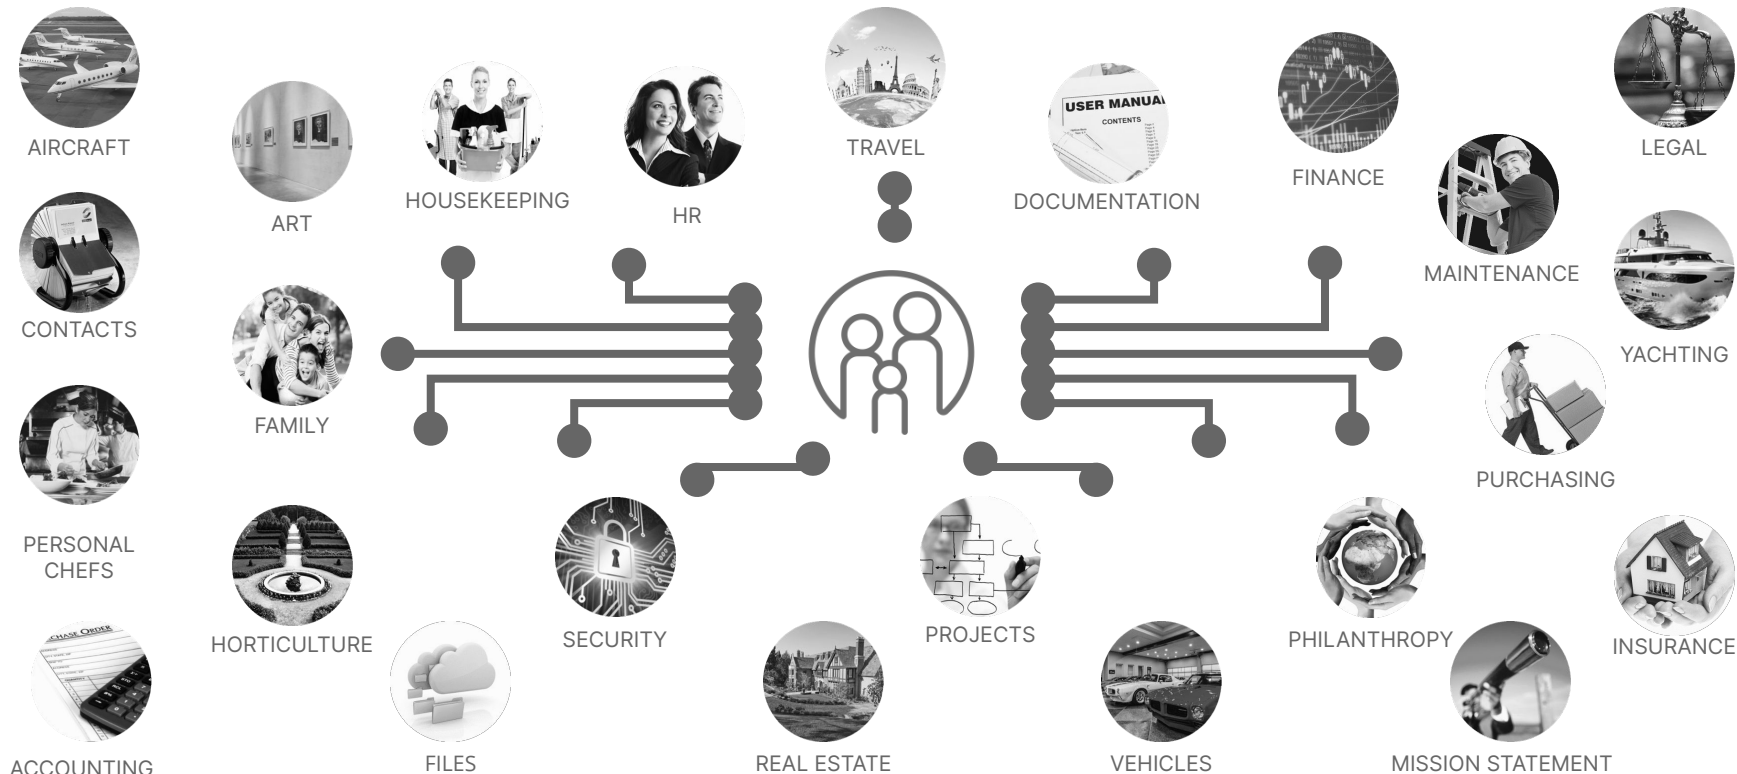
AIRCRAFT

ART

HOUSEKEEPING

HR

TRAVEL

USER MANUAL
CONTENTS

DOCUMENTATION

FINANCE

LEGAL

CONTACTS

MAINTENANCE

YACHTING

FAMILY

PURCHASING

PERSONAL CHEFS

HORTICULTURE

SECURITY

PROJECTS

PHILANTHROPY

INSURANCE

CHASE ORDER

ACCOUNTING

FILES

REAL ESTATE

VEHICLES

MISSION STATEMENT